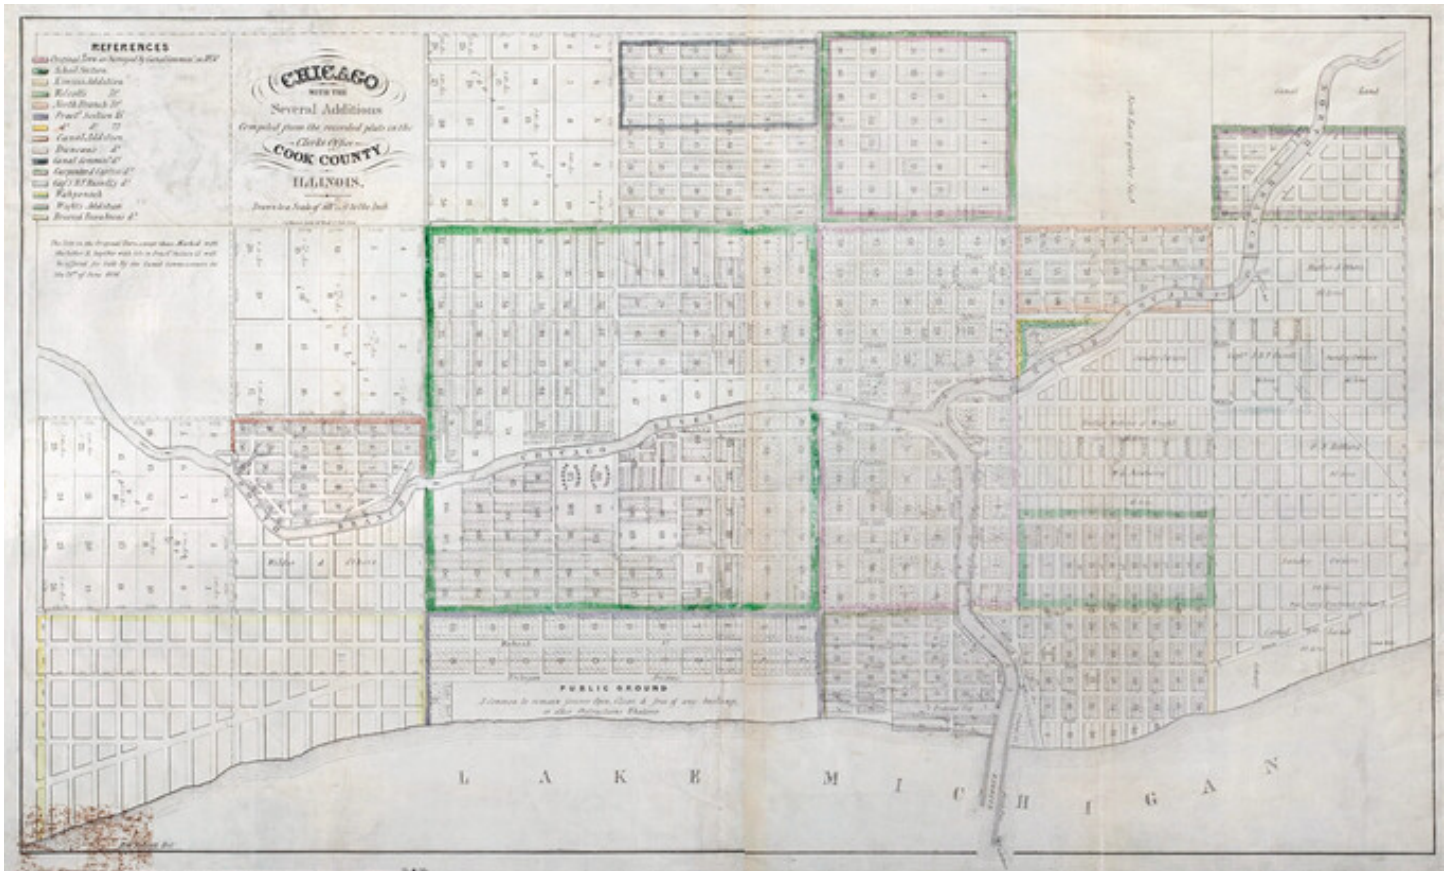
REFERENCES
Original Town as Surveyed by Canal Commiss'rs in 1830
School Section
Kinzies Addition
Wolcotts D°
North Branch D°
Fract' Section 15
D° D° 10
Canal Addition
Duncans D°
Canal Commiss'rs D°
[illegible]
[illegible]
Walcotts D°
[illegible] Addition
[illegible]

CHICAGO
WITH THE
Several Additions
Compiled from the recorded plats in the
Clerks Office
COOK COUNTY
ILLINOIS.
Drawn to a Scale of 400 feet to the Inch

The Title to the Original Town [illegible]

Canal Land

North Line of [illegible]

CHICAGO RIVER

PUBLIC GROUND
A common to remain forever Open, Clear & free of any buildings or other Obstructions Whatever

L A K E M I C H I G A N